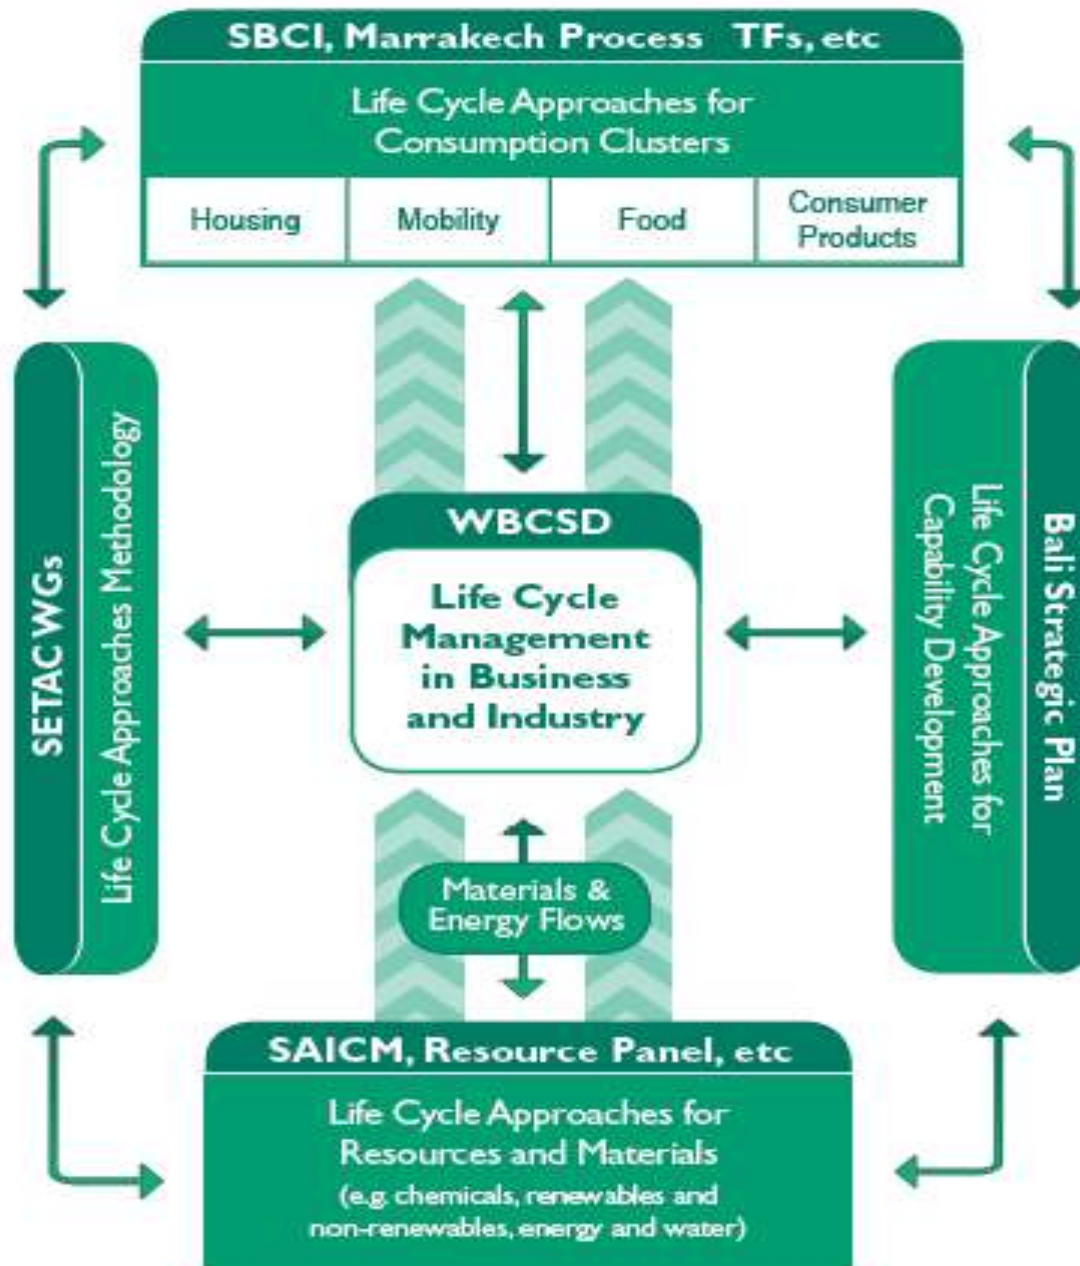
SBCI, Marrakech Process TFs, etc

Life Cycle Approaches for Consumption Clusters

| Housing | Mobility | Food | Consumer Products |
|---|---|---|---|

SETAC WGs

Life Cycle Approaches Methodology

WBCSD

Life Cycle Management in Business and Industry

Bali Strategic Plan

Life Cycle Approaches for Capability Development

Materials & Energy Flows

SAICM, Resource Panel, etc

Life Cycle Approaches for Resources and Materials

(e.g. chemicals, renewables and non-renewables, energy and water)